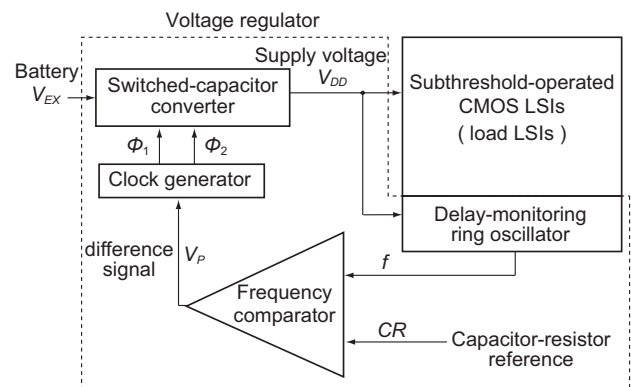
Voltage regulator

Supply voltage

Battery $V_{EX}$

Switched-capacitor converter

$V_{DD}$

Subthreshold-operated CMOS LSIs ( load LSIs )

$\Phi_1$

$\Phi_2$

Clock generator

Delay-monitoring ring oscillator

difference signal

$V_P$

$f$

Frequency comparator

$CR$

Capacitor-resistor reference